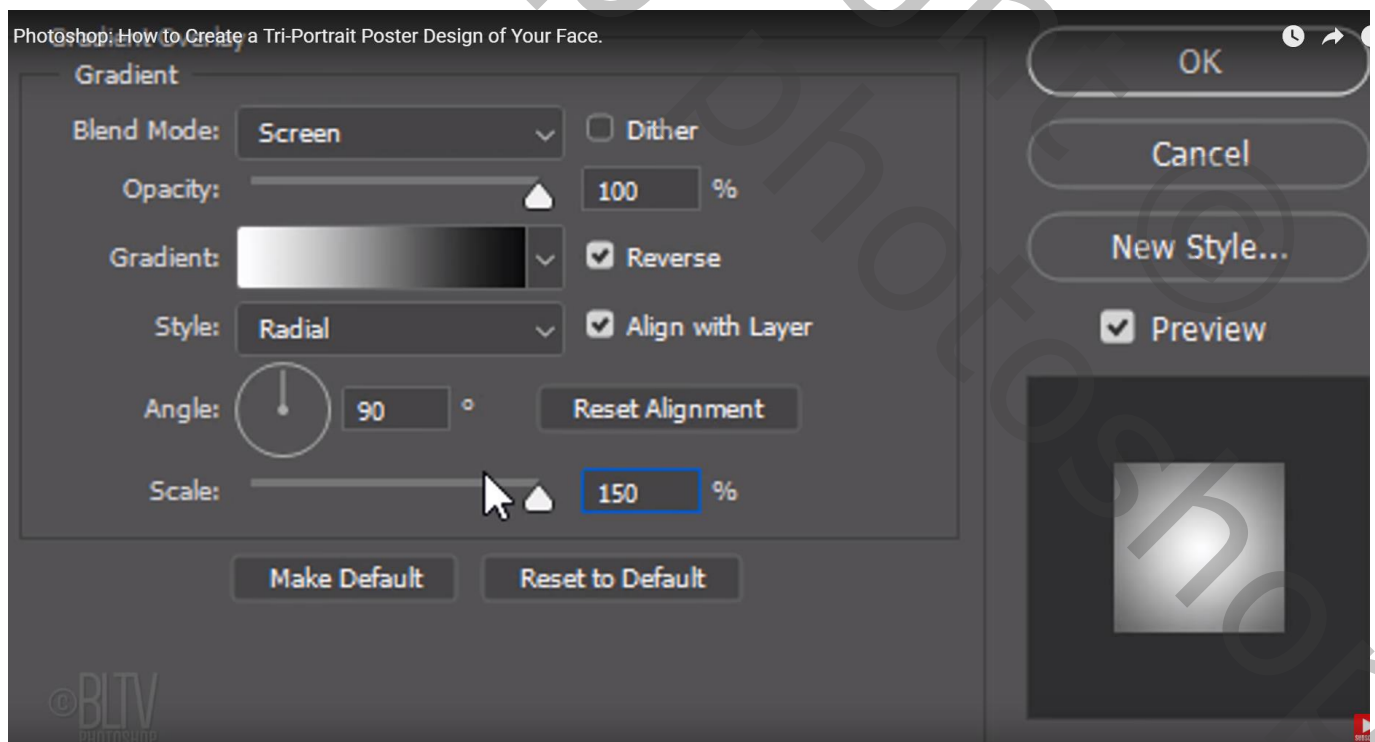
Photoshop: How to Create a Tri-Portrait Poster Design of Your Face.

Gradient Overlay

Gradient

Blend Mode: Screen

Dither

Opacity: 100 %

Gradient:

Reverse

Style: Radial

Align with Layer

Angle: 90 °

Reset Alignment

Scale: 150 %

Make Default

Reset to Default

OK

Cancel

New Style...

Preview

©BLTV